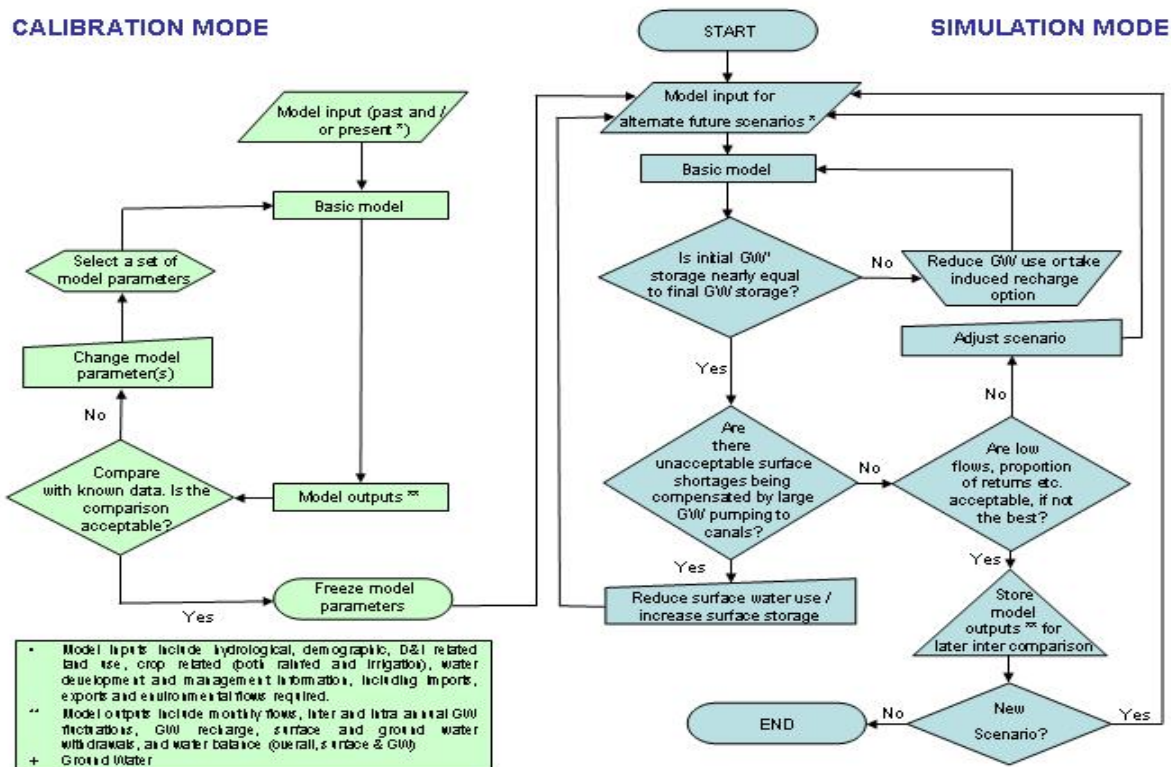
CALIBRATION MODE

SIMULATION MODE

START

Model input (past and / or present *)

Basic model

Select a set of model parameters

Change model parameter(s)

No

Compare with known data. Is the comparison acceptable?

Model outputs **

Yes

Freeze model parameters

Model input for alternate future scenarios *

Basic model

Is initial GW+ storage nearly equal to final GW storage?

No

Reduce GW use or take induced recharge option

Adjust scenario

Yes

No

Are there unacceptable surface shortages being compensated by large GW pumping to canals?

No

Are low flows, proportion of returns etc. acceptable, if not the best?

Yes

Yes

Reduce surface water use / increase surface storage

Store model outputs ** for later inter comparison

END

No

New Scenario?

Yes

* Model inputs include hydrological, demographic, D&I related land use, crop related (both rainfed and irrigation), water development and management information, including imports, exports and environmental flows required.

** Model outputs include monthly flows, inter and intra annual GW fluctuations, GW recharge, surface and ground water withdrawals, and water balance (overall, surface & GW)

+ Ground Water